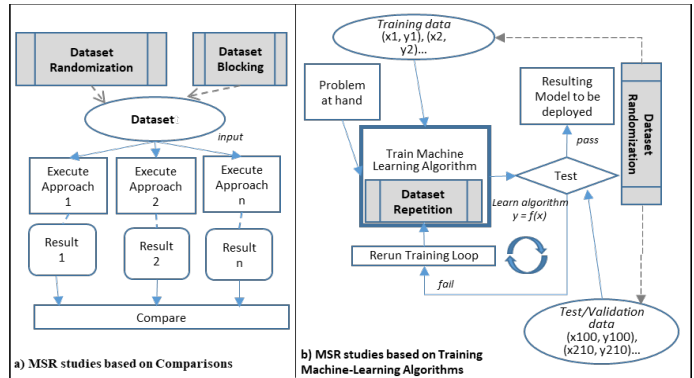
Dataset Randomization

Dataset Blocking

Dataset

input

Execute Approach 1

Execute Approach 2

Execute Approach n

Result 1

Result 2

Result n

Compare

a) MSR studies based on Comparisons

Training data (x1, y1), (x2, y2)...

Problem at hand

Resulting Model to be deployed

Dataset Randomization

Train Machine Learning Algorithm

Dataset Repetition

pass

Test

Learn algorithm $y = f(x)$

Rerun Training Loop

fail

Test/Validation data (x100, y100), (x210, y210)...

b) MSR studies based on Training Machine-Learning Algorithms